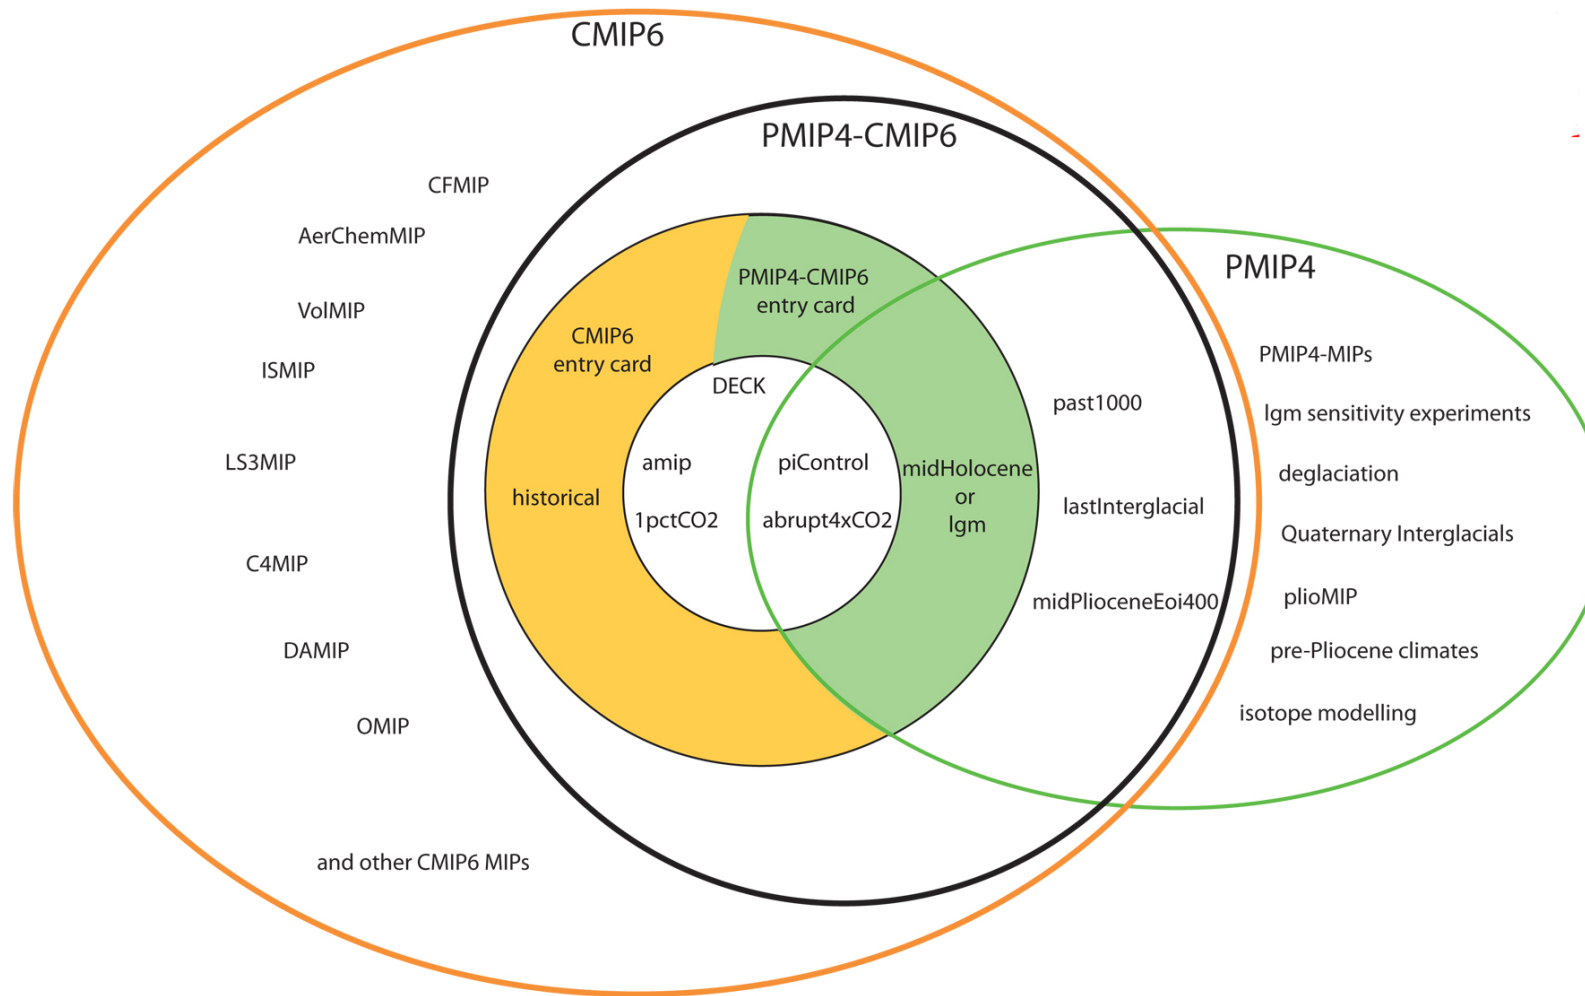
CMIP6

PMIP4-CMIP6

CFMIP

AerChemMIP

VolMIP

ISMIP

LS3MIP

C4MIP

DAMIP

OMIP

and other CMIP6 MIPs

CMIP6 entry card

PMIP4-CMIP6 entry card

DECK

historical

amip

1pctCO2

piControl

abrupt4xCO2

midHolocene or lgm

past1000

lastInterglacial

midPlioceneEoi400

PMIP4

PMIP4-MIPs

lgm sensitivity experiments

deglaciation

Quaternary Interglacials

plioMIP

pre-Pliocene climates

isotope modelling